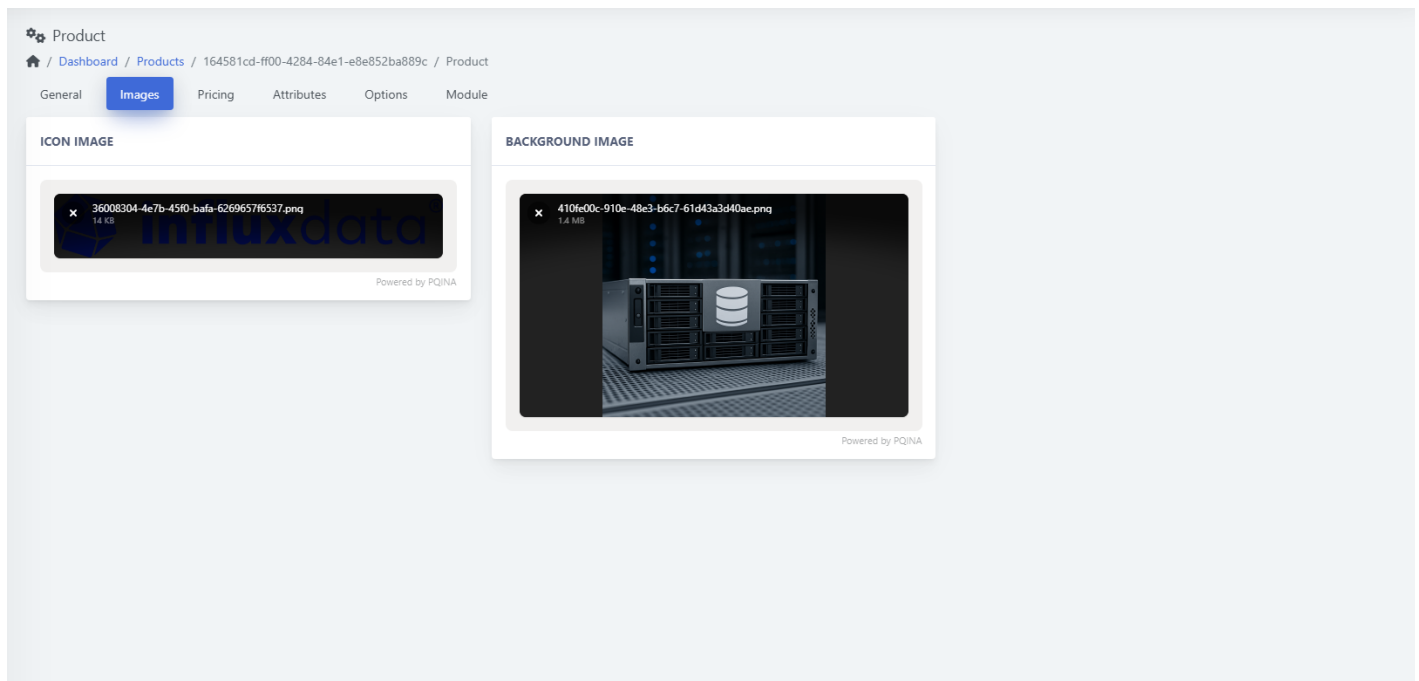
Product

/ Dashboard / Products / 164581cd-ff00-4284-84e1-e8e852ba889c / Product

General Images Pricing Attributes Options Module

ICON IMAGE

× 36008304-4e7b-45f0-bafa-6269657f6537.png
14 KB

influxdata

Powered by PQINA

BACKGROUND IMAGE

× 410fe00c-910e-48e3-b6c7-61d43a3d40ae.png
1.4 MB

Powered by PQINA